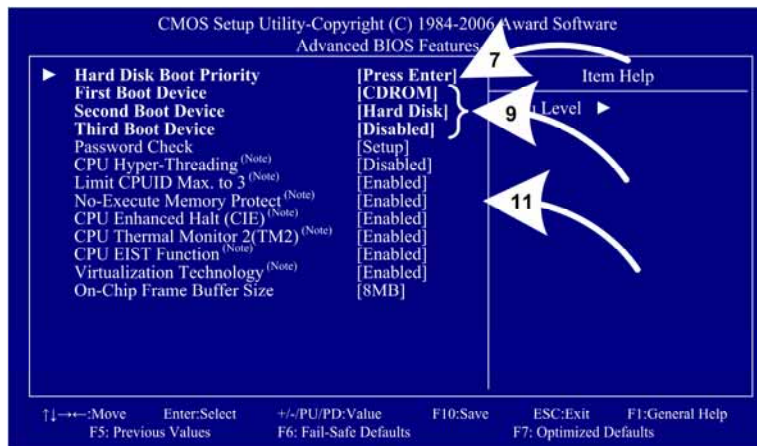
CMOS Setup Utility-Copyright (C) 1984-2006 Award Software
Advanced BIOS Features

► Hard Disk Boot Priority [Press Enter]
First Boot Device [CDROM]
Second Boot Device [Hard Disk]
Third Boot Device [Disabled]
Password Check [Setup]
CPU Hyper-Threading (Note) [Disabled]
Limit CPUID Max. to 3 (Note) [Enabled]
No-Execute Memory Protect (Note) [Enabled]
CPU Enhanced Halt (CIE) (Note) [Enabled]
CPU Thermal Monitor 2(TM2) (Note) [Enabled]
CPU EIST Function (Note) [Enabled]
Virtualization Technology (Note) [Enabled]
On-Chip Frame Buffer Size [8MB]

Item Help
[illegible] Level ►

7
9
11

↑↓→←:Move Enter:Select +/-/PU/PD:Value F10:Save ESC:Exit F1:General Help
F5: Previous Values F6: Fail-Safe Defaults F7: Optimized Defaults